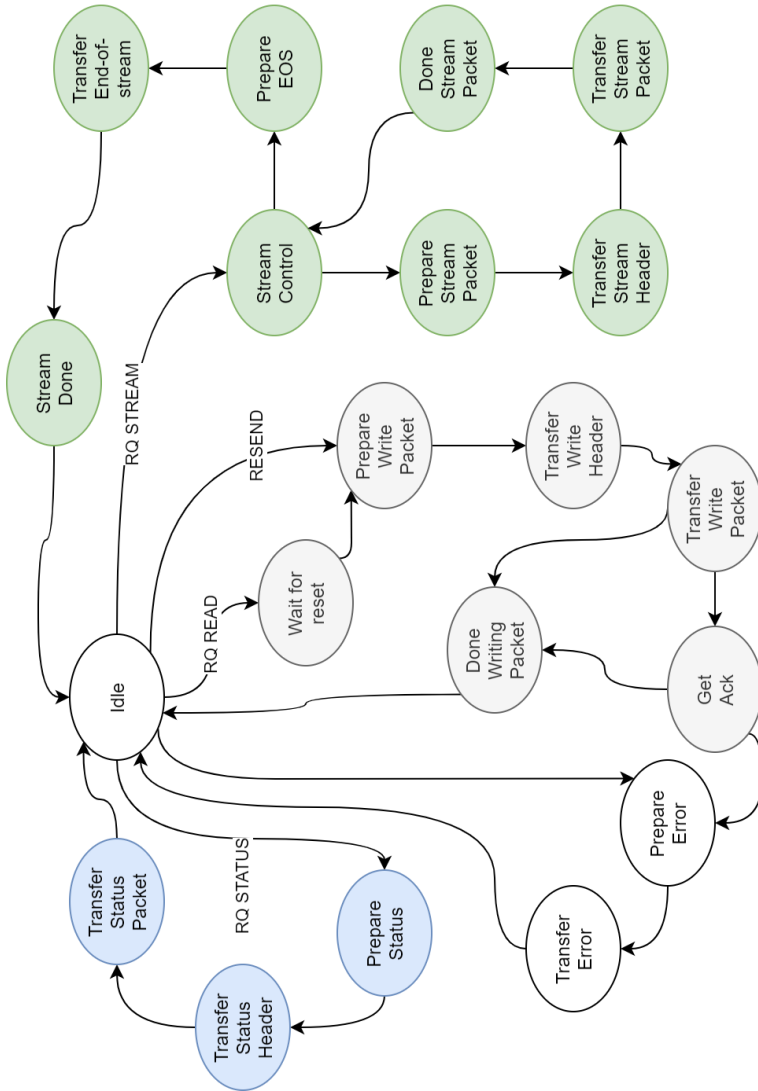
Transfer End-of-stream

Prepare EOS

Done Stream Packet

Transfer Stream Packet

Stream Control

Prepare Stream Packet

Transfer Stream Header

Stream Done

RQ STREAM

RESEND

Prepare Write Packet

Transfer Write Header

Transfer Write Packet

Wait for reset

RQ READ

Done Writing Packet

Get Ack

Idle

Prepare Error

Transfer Error

RQ STATUS

Transfer Status Packet

Prepare Status

Transfer Status Header